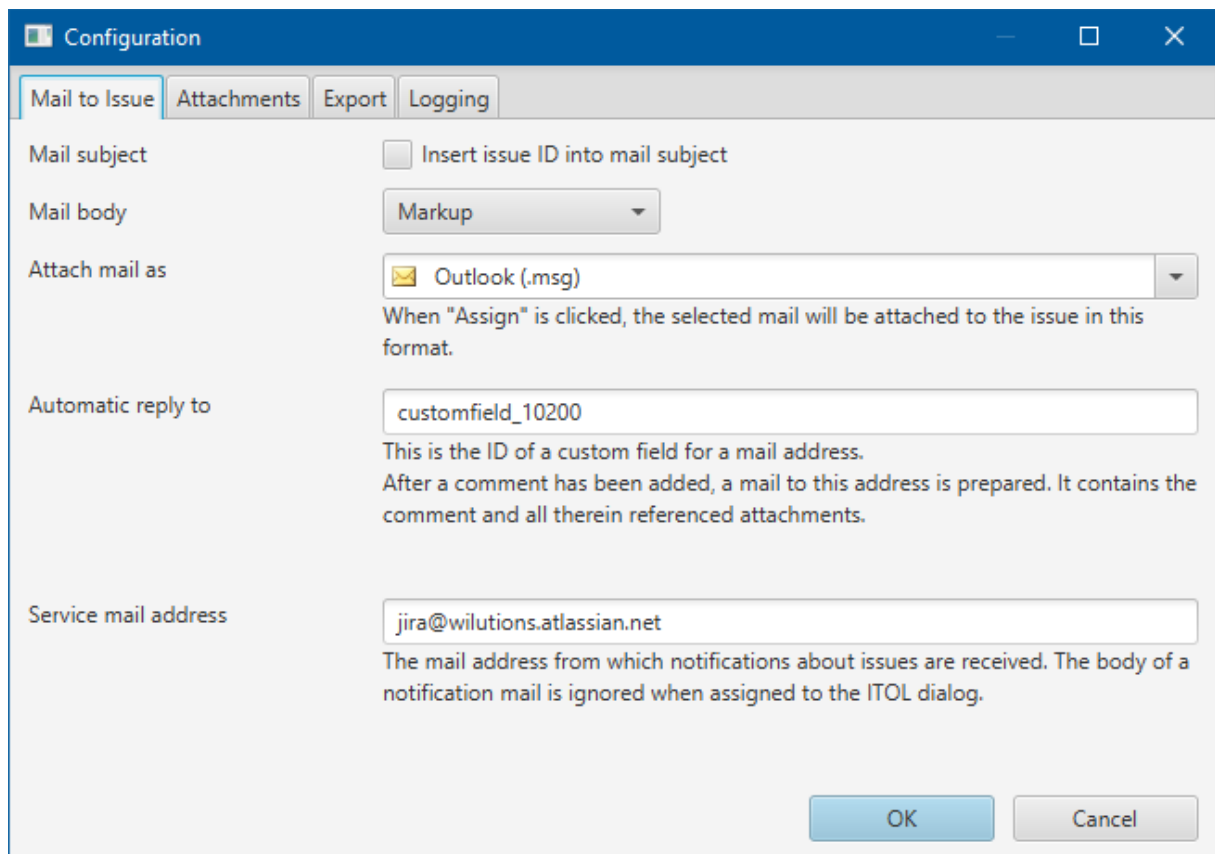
Configuration

Mail to Issue | Attachments | Export | Logging

Mail subject
Insert issue ID into mail subject

Mail body
Markup

Attach mail as
Outlook (.msg)
When "Assign" is clicked, the selected mail will be attached to the issue in this format.

Automatic reply to
customfield_10200
This is the ID of a custom field for a mail address.
After a comment has been added, a mail to this address is prepared. It contains the comment and all therein referenced attachments.

Service mail address
jira@wilutions.atlassian.net
The mail address from which notifications about issues are received. The body of a notification mail is ignored when assigned to the ITOL dialog.

OK
Cancel